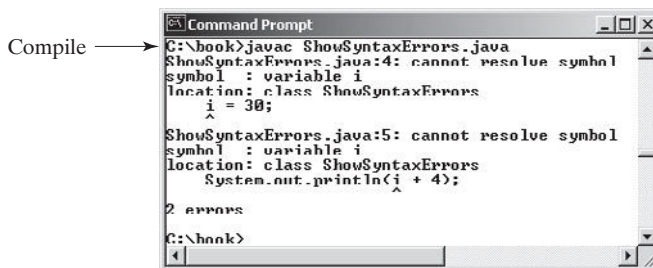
Command Prompt

Compile

C:\book>javac ShowSyntaxErrors.java
ShowSyntaxErrors.java:4: cannot resolve symbol
symbol : variable i
location: class ShowSyntaxErrors
i = 30;
^

ShowSyntaxErrors.java:5: cannot resolve symbol
symbol : variable i
location: class ShowSyntaxErrors
System.out.println(i + 4);
^

2 errors

C:\book>